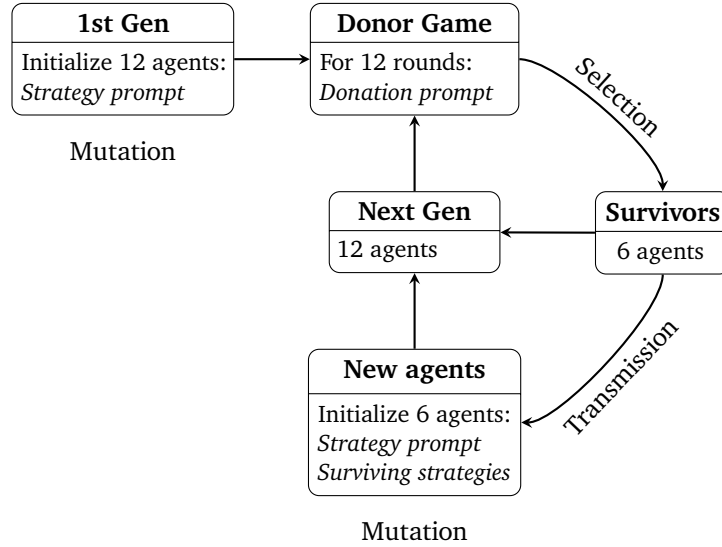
**1st Gen**
Initialize 12 agents:
*Strategy prompt*

Mutation

**Donor Game**
For 12 rounds:
*Donation prompt*

Selection

**Survivors**
6 agents

**Next Gen**
12 agents

Transmission

**New agents**
Initialize 6 agents:
*Strategy prompt*
*Surviving strategies*

Mutation